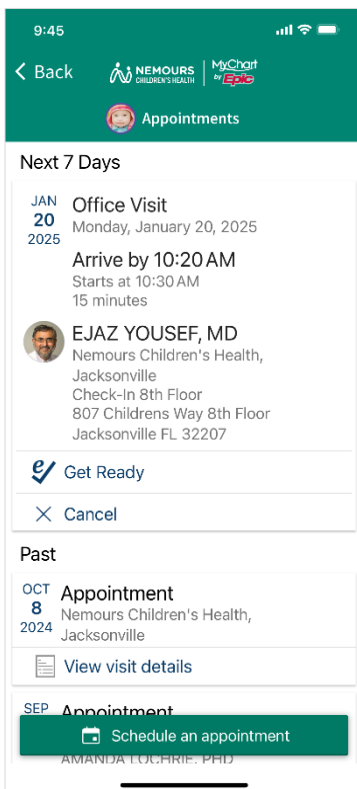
9:45

< Back NEMOURS CHILDREN'S HEALTH MyChart by Epic

Appointments

Next 7 Days

JAN 20 2025 Office Visit
Monday, January 20, 2025

Arrive by 10:20 AM
Starts at 10:30 AM
15 minutes

EJAZ YOUSEF, MD
Nemours Children's Health, Jacksonville
Check-In 8th Floor
807 Childrens Way 8th Floor
Jacksonville FL 32207

Get Ready

Cancel

Past

OCT 8 2024 Appointment
Nemours Children's Health, Jacksonville

View visit details

SEP Appointment
AMANDA LOCHRIE, PHD

Schedule an appointment